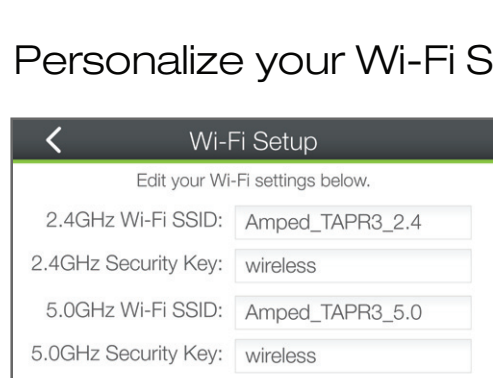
Personalize your Wi-Fi S

Wi-Fi Setup

Edit your Wi-Fi settings below.

2.4GHz Wi-Fi SSID: Amped_TAPR3_2.4

2.4GHz Security Key: wireless

5.0GHz Wi-Fi SSID: Amped_TAPR3_5.0

5.0GHz Security Key: wireless